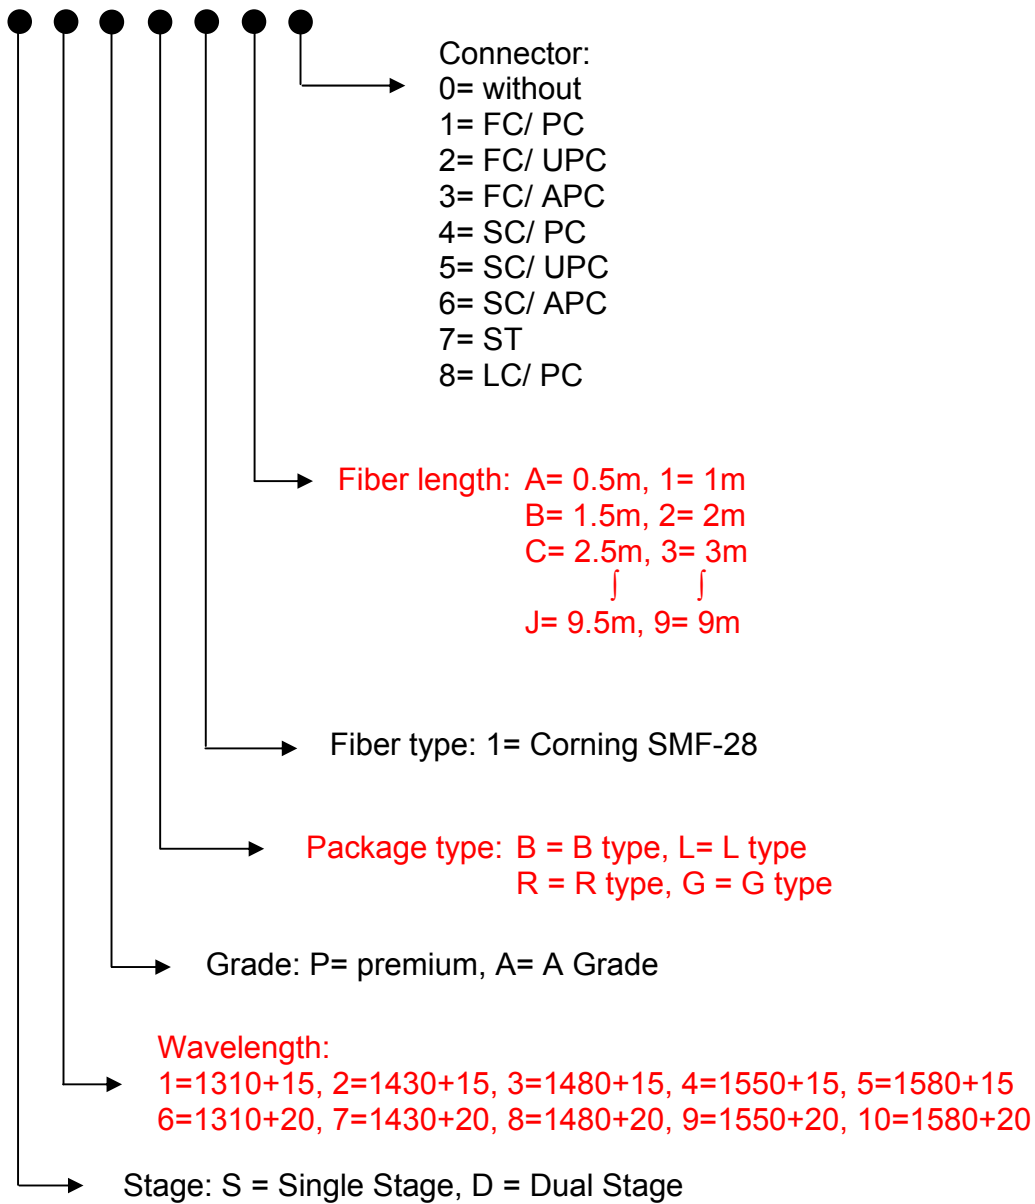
Connector:
0= without
1= FC/ PC
2= FC/ UPC
3= FC/ APC
4= SC/ PC
5= SC/ UPC
6= SC/ APC
7= ST
8= LC/ PC

Fiber length: A= 0.5m, 1= 1m
B= 1.5m, 2= 2m
C= 2.5m, 3= 3m
$\int$ $\int$
J= 9.5m, 9= 9m

Fiber type: 1= Corning SMF-28

Package type: B = B type, L= L type
R = R type, G = G type

Grade: P= premium, A= A Grade

Wavelength:
1=1310+15, 2=1430+15, 3=1480+15, 4=1550+15, 5=1580+15
6=1310+20, 7=1430+20, 8=1480+20, 9=1550+20, 10=1580+20

Stage: S = Single Stage, D = Dual Stage